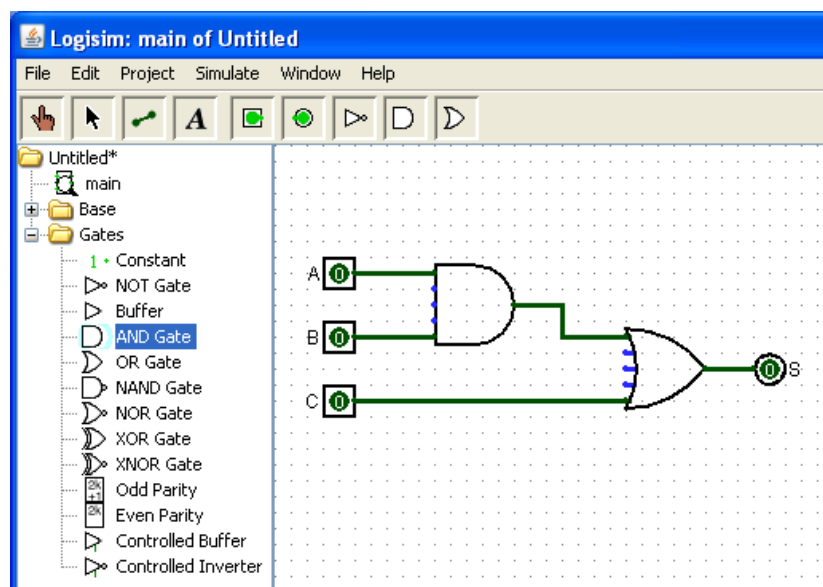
Logisim: main of Untitled

File Edit Project Simulate Window Help

A

Untitled*
main
Base
Gates
1 Constant
NOT Gate
Buffer
AND Gate
OR Gate
NAND Gate
NOR Gate
XOR Gate
XNOR Gate
Odd Parity
Even Parity
Controlled Buffer
Controlled Inverter

A 0
B 0
C 0
0 S